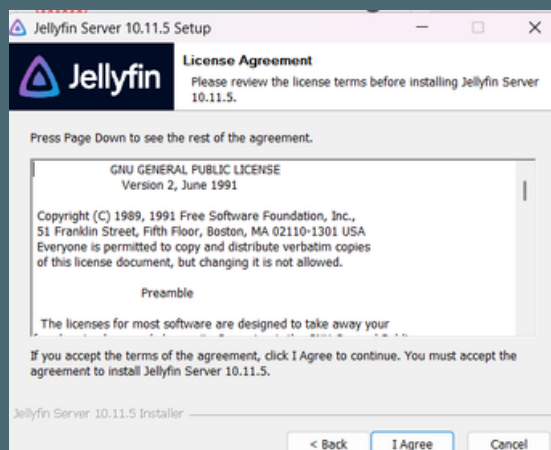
Jellyfin Server 10.11.5 Setup

Jellyfin

License Agreement

Please review the license terms before installing Jellyfin Server 10.11.5.

Press Page Down to see the rest of the agreement.

GNU GENERAL PUBLIC LICENSE
Version 2, June 1991

Copyright (C) 1989, 1991 Free Software Foundation, Inc.,
51 Franklin Street, Fifth Floor, Boston, MA 02110-1301 USA
Everyone is permitted to copy and distribute verbatim copies
of this license document, but changing it is not allowed.

Preamble

The licenses for most software are designed to take away your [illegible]

If you accept the terms of the agreement, click I Agree to continue. You must accept the agreement to install Jellyfin Server 10.11.5.

Jellyfin Server 10.11.5 Installer

< Back
I Agree
Cancel